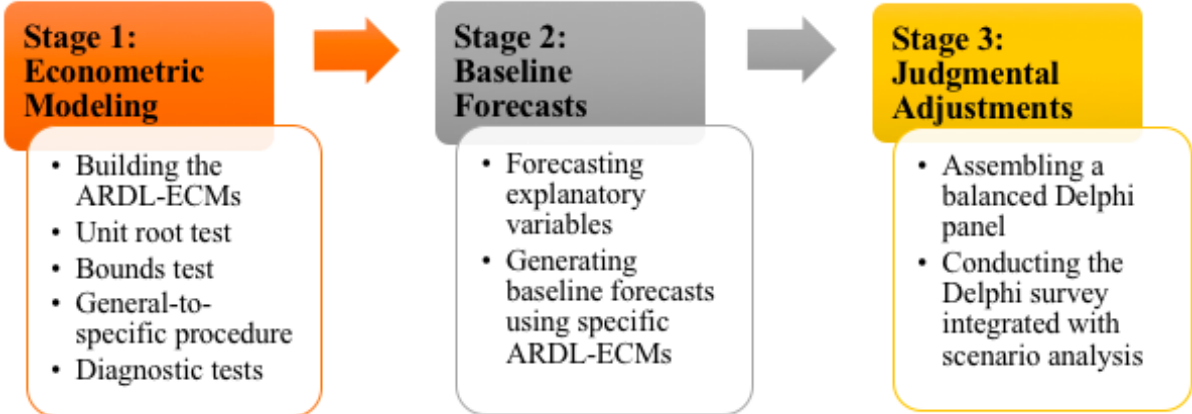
Stage 1: Econometric Modeling

- Building the ARDL-ECMs
- Unit root test
- Bounds test
- General-to-specific procedure
- Diagnostic tests

Stage 2: Baseline Forecasts

- Forecasting explanatory variables
- Generating baseline forecasts using specific ARDL-ECMs

Stage 3: Judgmental Adjustments

- Assembling a balanced Delphi panel
- Conducting the Delphi survey integrated with scenario analysis